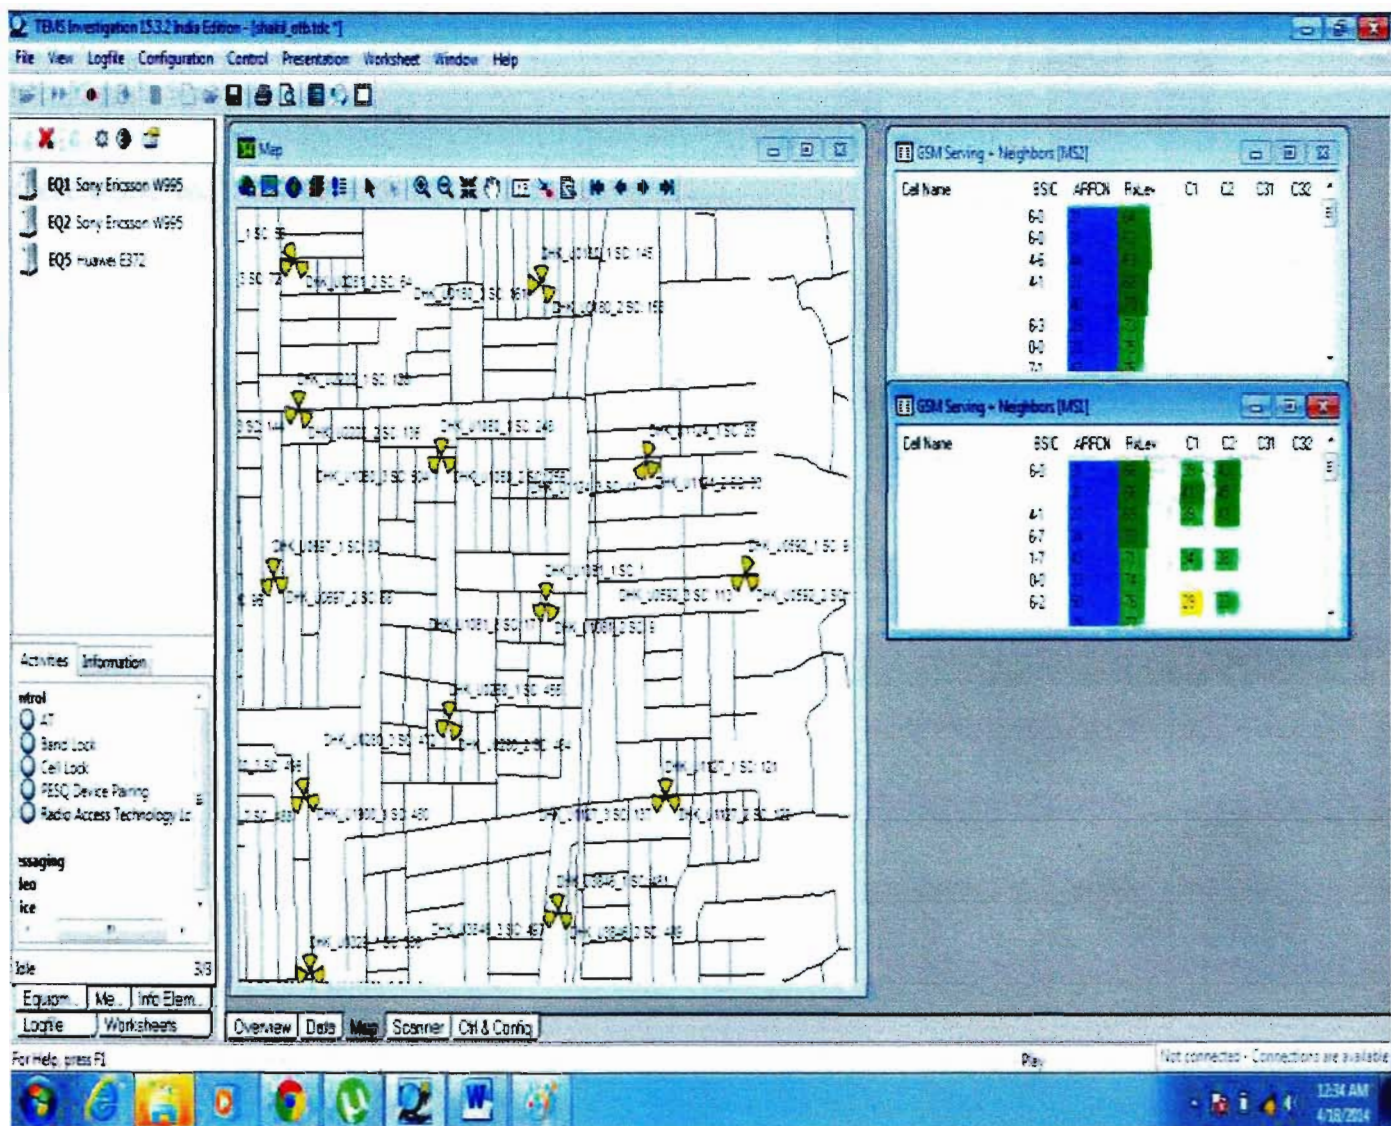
TEMS Investigation 15.3.2 India Edition - [shakil_otb.tdc *]

File View Logfile Configuration Control Presentation Worksheet Window Help

EQ1 Sony Ericsson W995
EQ2 Sony Ericsson W995
EQ5 Huawei E372

Activities Information

ntrol
AT
Band Lock
Cell Lock
PESQ Device Pairing
Radio Access Technology Lo

ssaging
leo
ice

Idle 3/3

Equipm... Me... Info Elem...
Logfile Worksheets

Map

DHK_U0180_1 SC 145
DHK_U0180_2 SC 155
DHK_U0222_1 SC 126
DHK_U1060_1 SC 248
DHK_U1124_1 SC 35
DHK_U0597_1 SC 80
DHK_U0597_2 SC 83
DHK_U1081_1 SC 1
DHK_U1081_2 SC 17
DHK_U0592_1 SC 9
DHK_U0592_2 SC 113
DHK_U0280_1 SC 456
DHK_U1137_1 SC 121
DHK_U1137_2 SC 137
DHK_U1900_1 SC 480
DHK_U0848_1 SC 481
DHK_U0848_2 SC 487

GSM Serving + Neighbors [MS2]

| Cell Name | BSIC | ARFCN | RxLev | C1 | C2 | C31 | C32 |
|---|---|---|---|---|---|---|---|
| | 6-0 | | | | | | |
| | 6-0 | | | | | | |
| | 4-6 | | | | | | |
| | 4-1 | | | | | | |
| | 6-3 | | | | | | |
| | 0-0 | | | | | | |

GSM Serving + Neighbors [MS1]

| Cell Name | BSIC | ARFCN | RxLev | C1 | C2 | C31 | C32 |
|---|---|---|---|---|---|---|---|
| | 6-0 | | | | | | |
| | 4-1 | | | | | | |
| | 6-7 | | | | | | |
| | 1-7 | | | | | | |
| | 0-0 | | | | | | |
| | 6-2 | | | 29 | | | |

Overview Data Map Scanner Ctrl & Config

For Help, press F1
Play
Not connected - Connections are available

12:34 AM
4/18/2014